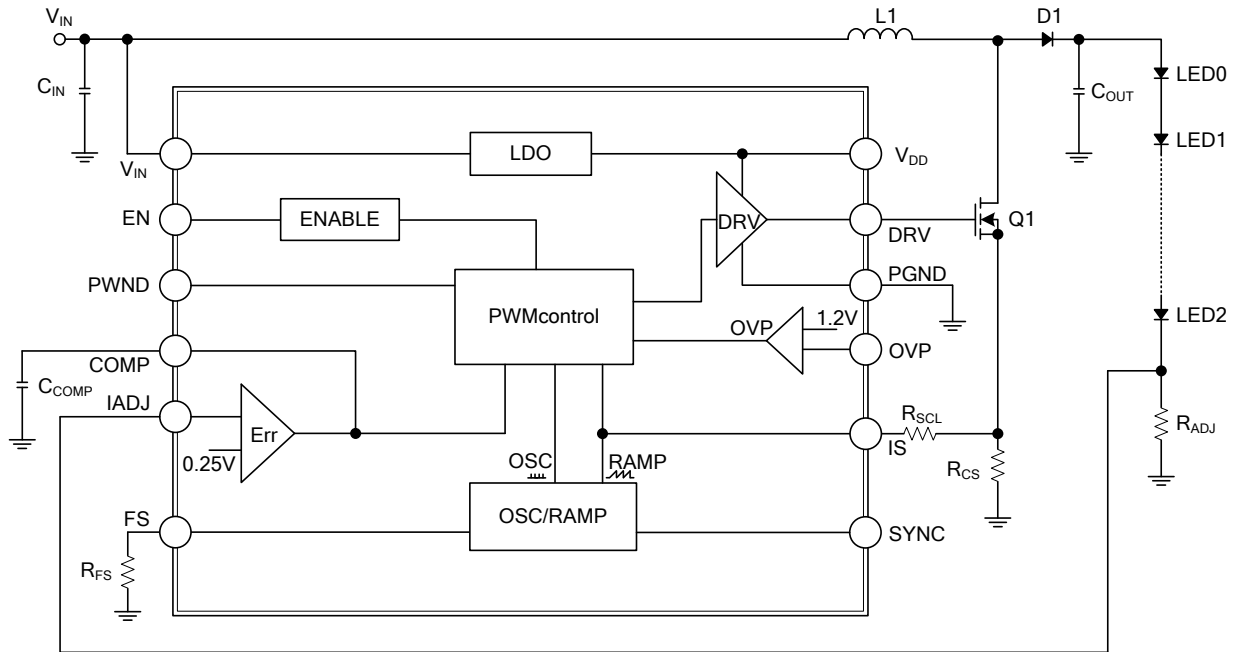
$V_{IN}$

L1

D1

$C_{IN}$

$C_{OUT}$

LED0

LED1

$V_{IN}$

LDO

$V_{DD}$

EN

ENABLE

DRV

DRV

Q1

PWND

PGND

PWMcontrol

1.2V

OVP

OVP

LED2

COMP

$C_{COMP}$

IADJ

Err

$R_{SCL}$

IS

$R_{ADJ}$

0.25V

OSC

RAMP

$R_{CS}$

FS

OSC/RAMP

SYNC

$R_{FS}$